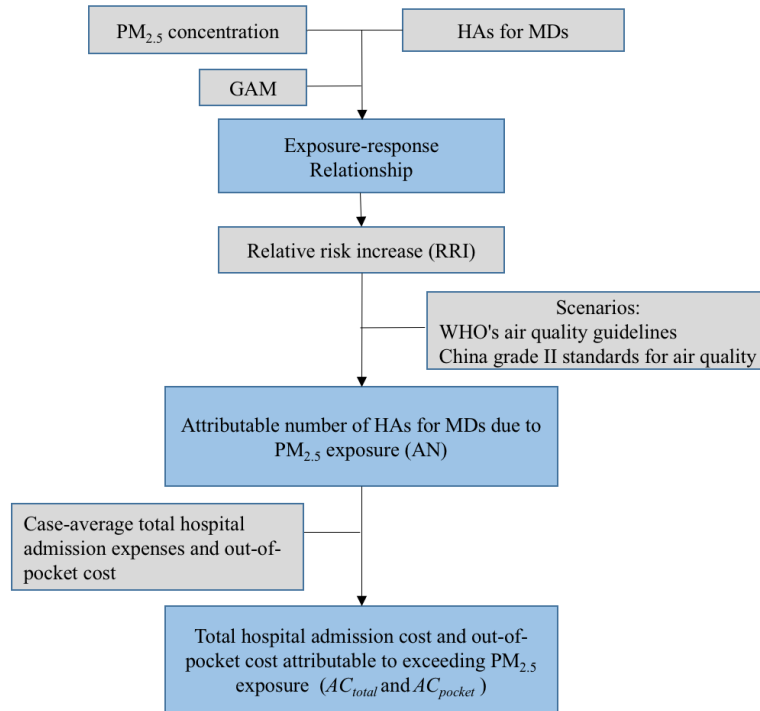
$PM_{2.5}$ concentration

HAs for MDs

GAM

Exposure-response Relationship

Relative risk increase (RRI)

Scenarios:
WHO's air quality guidelines
China grade II standards for air quality

Attributable number of HAs for MDs due to $PM_{2.5}$ exposure (AN)

Case-average total hospital admission expenses and out-of-pocket cost

Total hospital admission cost and out-of-pocket cost attributable to exceeding $PM_{2.5}$ exposure ($AC_{total}$ and $AC_{pocket}$)